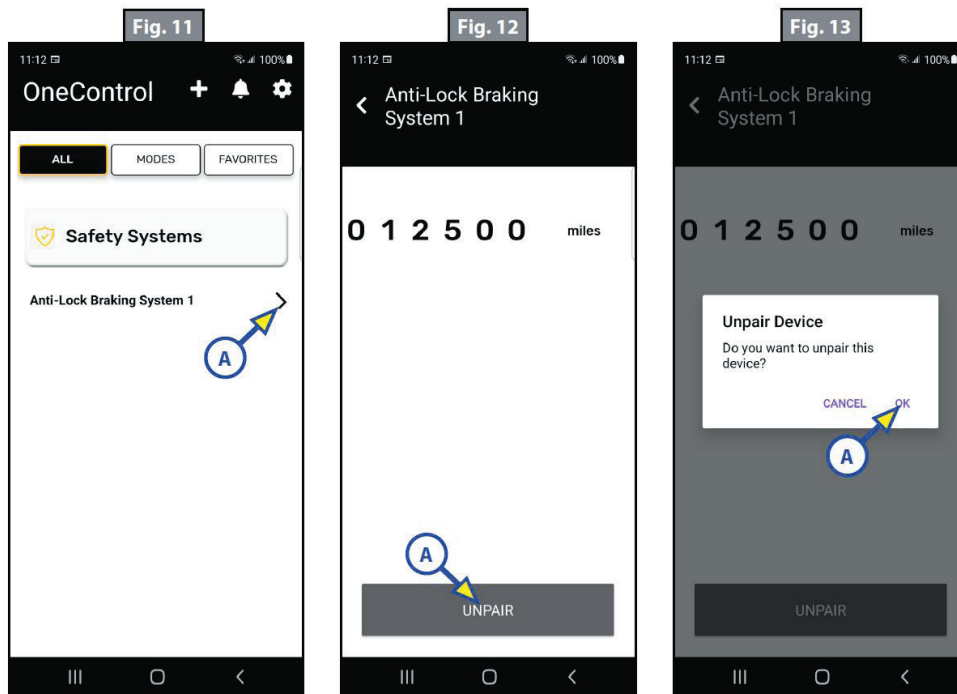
Fig. 11

11:12 100%

OneControl

ALL MODES FAVORITES

Safety Systems

Anti-Lock Braking System 1

A

Fig. 12

11:12 100%

Anti-Lock Braking System 1

0 1 2 5 0 0 miles

A

UNPAIR

Fig. 13

11:12 100%

Anti-Lock Braking System 1

0 1 2 5 0 0 miles

Unpair Device

Do you want to unpair this device?

CANCEL OK

A

UNPAIR